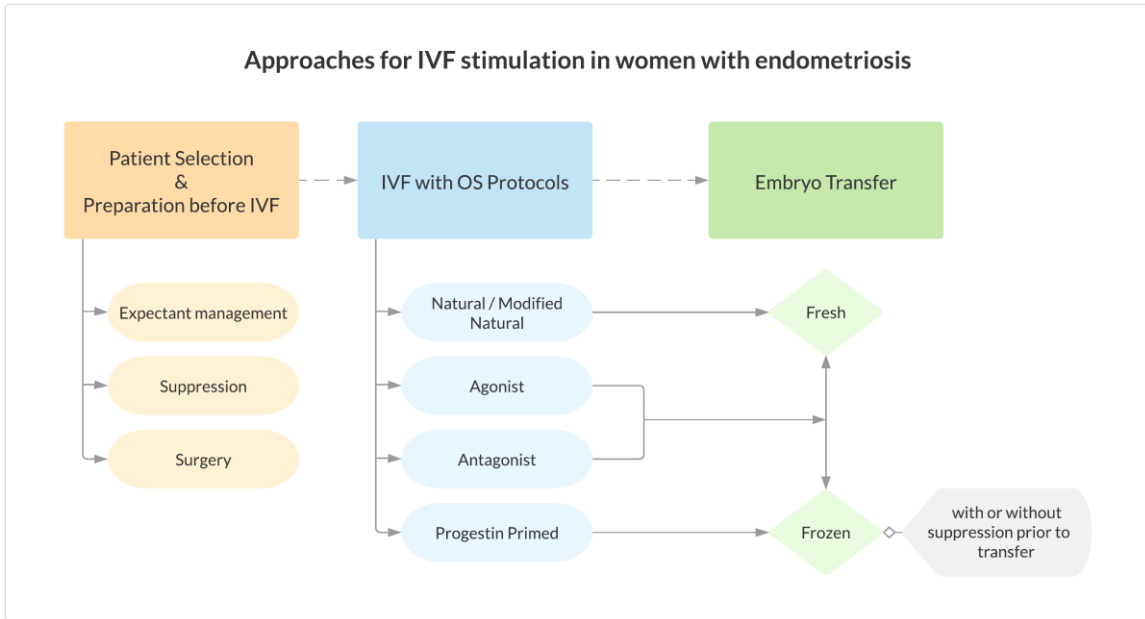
Approaches for IVF stimulation in women with endometriosis

Patient Selection & Preparation before IVF

IVF with OS Protocols

Embryo Transfer

Expectant management

Suppression

Surgery

Natural / Modified Natural

Agonist

Antagonist

Progestin Primed

Fresh

Frozen

with or without suppression prior to transfer